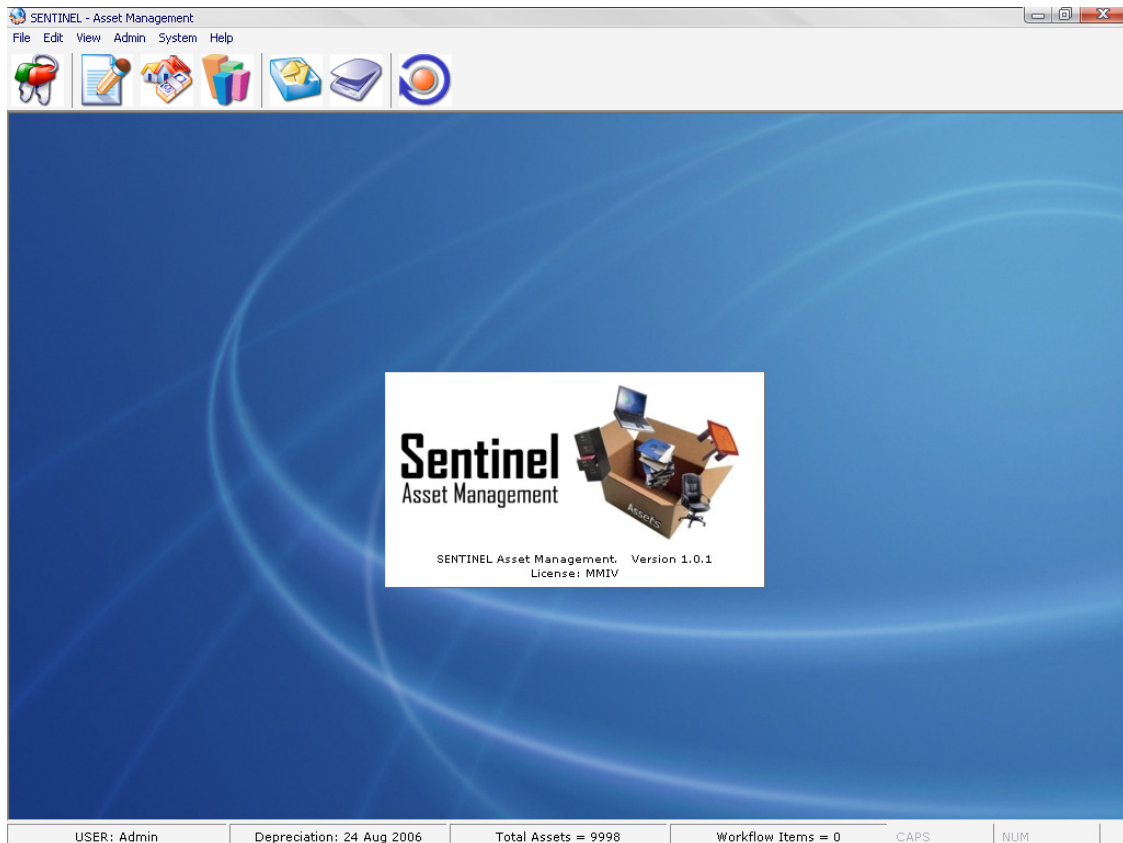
SENTINEL - Asset Management

File Edit View Admin System Help

Sentinel
Asset Management

Assets

SENTINEL Asset Management. Version 1.0.1
License: MMIV

USER: Admin | Depreciation: 24 Aug 2006 | Total Assets = 9998 | Workflow Items = 0 | CAPS | NUM